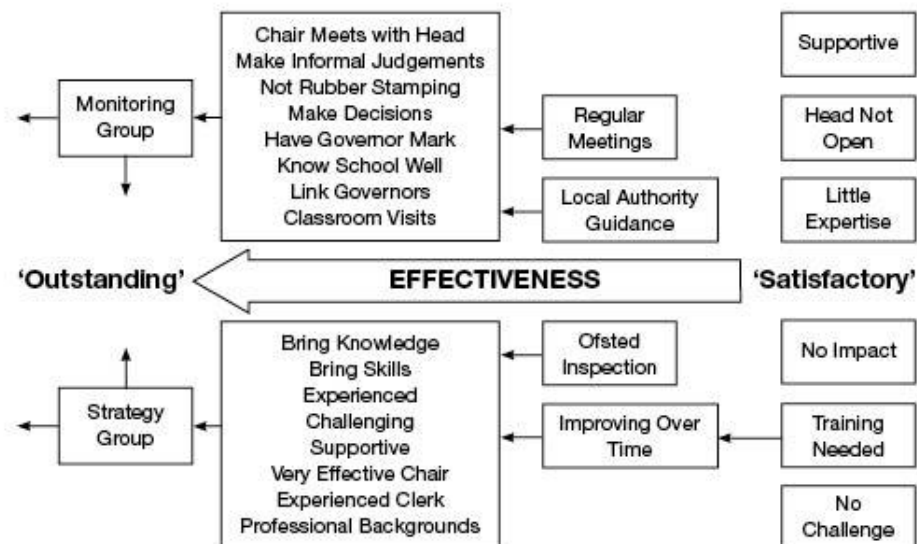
Chair Meets with Head
Make Informal Judgements
Not Rubber Stamping
Make Decisions
Have Governor Mark
Know School Well
Link Governors
Classroom Visits

Supportive

Monitoring Group

Regular Meetings

Head Not Open

Local Authority Guidance

Little Expertise

'Outstanding'

EFFECTIVENESS

'Satisfactory'

Bring Knowledge
Bring Skills
Experienced
Challenging
Supportive
Very Effective Chair
Experienced Clerk
Professional Backgrounds

Ofsted Inspection

No Impact

Strategy Group

Improving Over Time

Training Needed

No Challenge